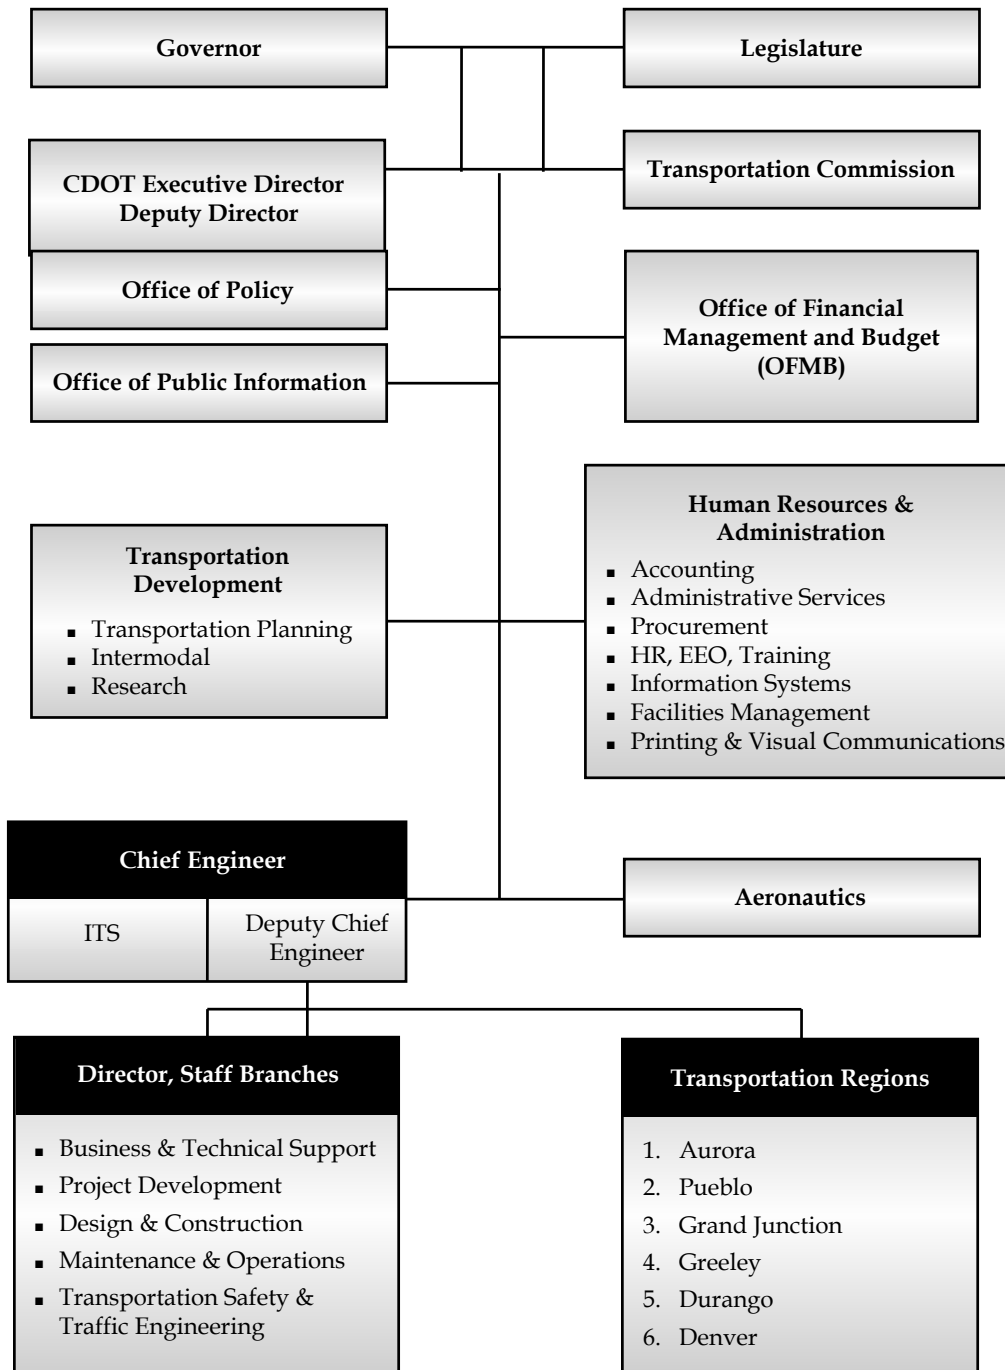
Governor

Legislature

CDOT Executive Director
Deputy Director

Transportation Commission

Office of Policy

Office of Financial Management and Budget (OFMB)

Office of Public Information

Human Resources & Administration

- Accounting
- Administrative Services
- Procurement
- HR, EEO, Training
- Information Systems
- Facilities Management
- Printing & Visual Communications

Transportation Development

- Transportation Planning
- Intermodal
- Research

Chief Engineer

ITS

Deputy Chief Engineer

Aeronautics

Director, Staff Branches

- Business & Technical Support
- Project Development
- Design & Construction
- Maintenance & Operations
- Transportation Safety & Traffic Engineering

Transportation Regions

1. Aurora
2. Pueblo
3. Grand Junction
4. Greeley
5. Durango
6. Denver